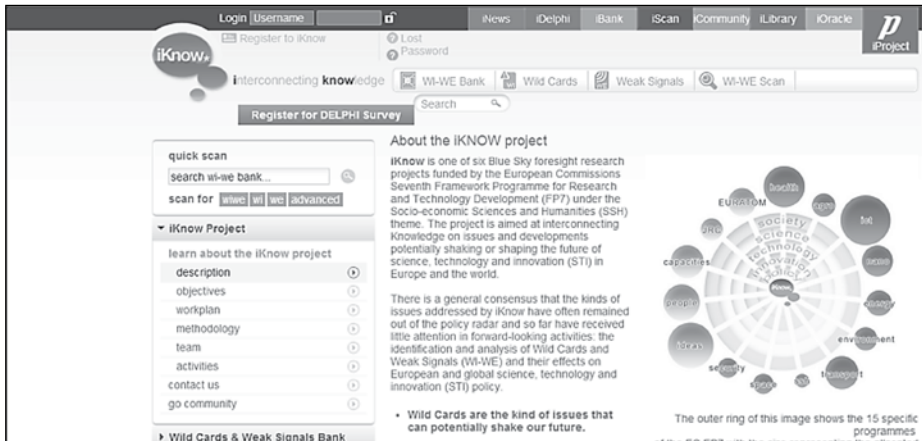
Login Username

Register to iKnow

Lost Password

iNews iDelphi iBank iScan iCommunity iLibrary iOracle iProject

iKnow

interconnecting knowledge

WI-WE Bank Wild Cards Weak Signals WI-WE Scan

Search

Register for DELPHI Survey

quick scan

search wi-we bank...

scan for wiwe wi we advanced

▾ iKnow Project

learn about the iKnow project

description

objectives

workplan

methodology

team

activities

contact us

go community

▸ Wild Cards & Weak Signals Bank

About the iKNOW project

iKnow is one of six Blue Sky foresight research projects funded by the European Commissions Seventh Framework Programme for Research and Technology Development (FP7) under the Socio-economic Sciences and Humanities (SSH) theme. The project is aimed at interconnecting Knowledge on issues and developments potentially shaking or shaping the future of science, technology and innovation (STI) in Europe and the world.

There is a general consensus that the kinds of issues addressed by iKnow have often remained out of the policy radar and so far have received little attention in forward-looking activities: the identification and analysis of Wild Cards and Weak Signals (WI-WE) and their effects on European and global science, technology and innovation (STI) policy.

• Wild Cards are the kind of issues that can potentially shake our future.

health agro EURATOM ict JRC nano capacities energy people environment ideas security space ssh transport society science technology innovation policy iKnow

The outer ring of this image shows the 15 specific programmes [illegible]